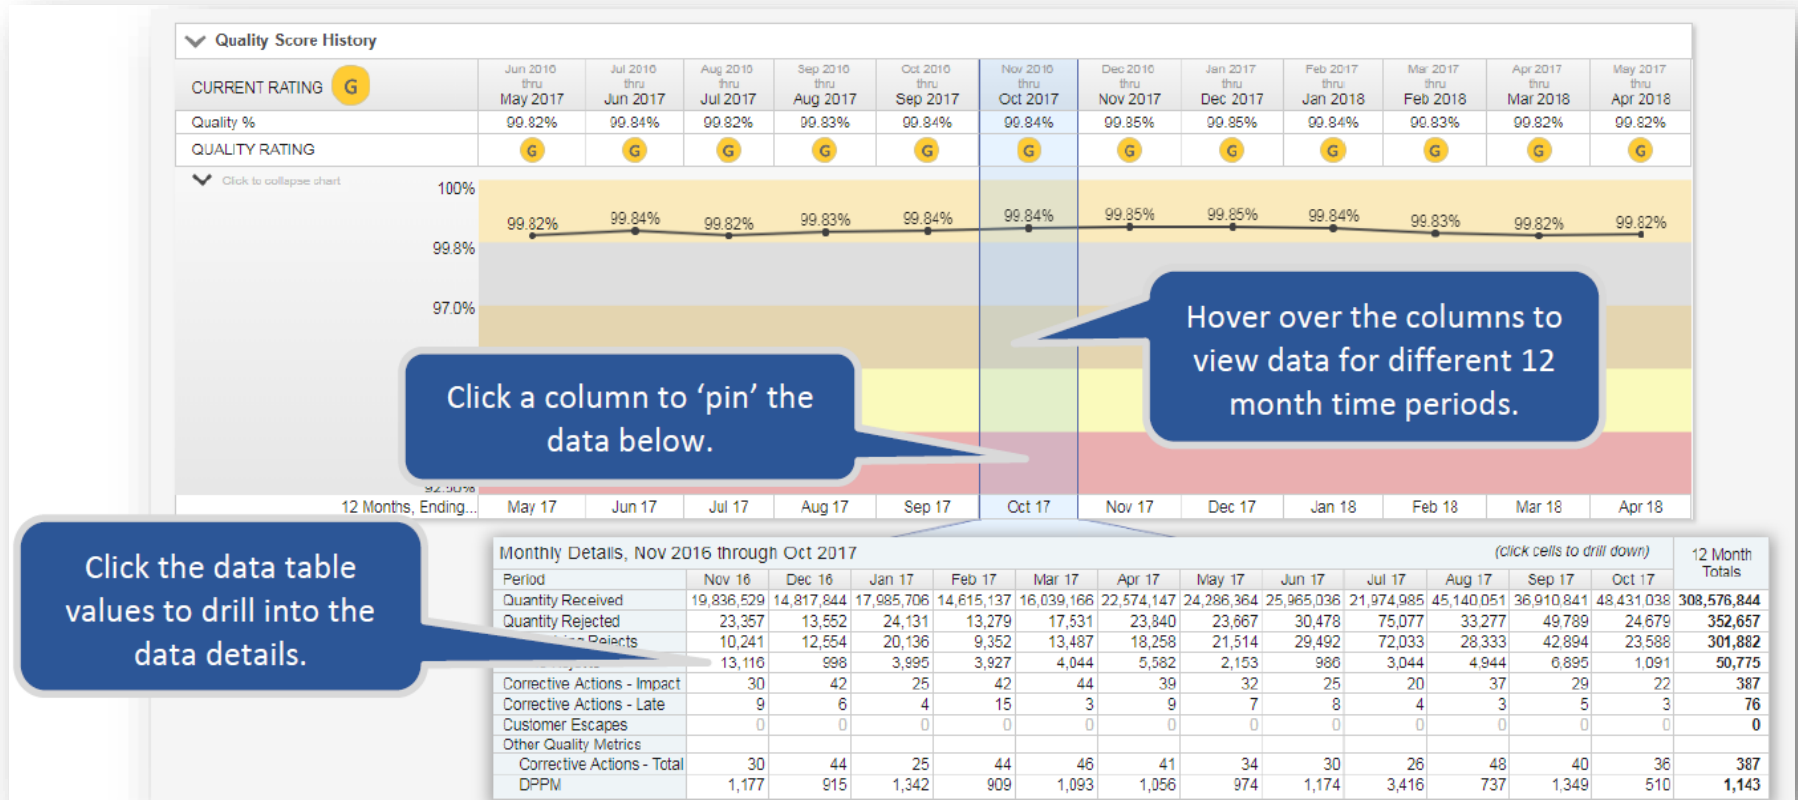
Quality Score History

| CURRENT RATING G | Jun 2016 thru May 2017 | Jul 2016 thru Jun 2017 | Aug 2016 thru Jul 2017 | Sep 2016 thru Aug 2017 | Oct 2016 thru Sep 2017 | Nov 2016 thru Oct 2017 | Dec 2016 thru Nov 2017 | Jan 2017 thru Dec 2017 | Feb 2017 thru Jan 2018 | Mar 2017 thru Feb 2018 | Apr 2017 thru Mar 2018 | May 2017 thru Apr 2018 |
|---|---|---|---|---|---|---|---|---|---|---|---|---|
| Quality % | 99.82% | 99.84% | 99.82% | 99.83% | 99.84% | 99.84% | 99.85% | 99.85% | 99.84% | 99.83% | 99.82% | 99.82% |
| QUALITY RATING | G | G | G | G | G | G | G | G | G | G | G | G |

Click to collapse chart

100%
99.8%
97.0%
92.50%

99.82% 99.84% 99.82% 99.83% 99.84% 99.84% 99.85% 99.85% 99.84% 99.83% 99.82% 99.82%

12 Months, Ending... May 17 Jun 17 Jul 17 Aug 17 Sep 17 Oct 17 Nov 17 Dec 17 Jan 18 Feb 18 Mar 18 Apr 18

Hover over the columns to view data for different 12 month time periods.

Click a column to ‘pin’ the data below.

Click the data table values to drill into the data details.

Monthly Details, Nov 2016 through Oct 2017 (click cells to drill down)

| Period | Nov 16 | Dec 16 | Jan 17 | Feb 17 | Mar 17 | Apr 17 | May 17 | Jun 17 | Jul 17 | Aug 17 | Sep 17 | Oct 17 | 12 Month Totals |
|---|---|---|---|---|---|---|---|---|---|---|---|---|---|
| Quantity Received | 19,836,529 | 14,817,844 | 17,985,706 | 14,615,137 | 16,039,166 | 22,574,147 | 24,286,364 | 25,965,036 | 21,974,985 | 45,140,051 | 36,910,841 | 48,431,038 | 308,576,844 |
| Quantity Rejected | 23,357 | 13,552 | 24,131 | 13,279 | 17,531 | 23,840 | 23,667 | 30,478 | 75,077 | 33,277 | 49,789 | 24,679 | 352,657 |
| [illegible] Rejects | 10,241 | 12,554 | 20,136 | 9,352 | 13,487 | 18,258 | 21,514 | 29,492 | 72,033 | 28,333 | 42,894 | 23,588 | 301,882 |
| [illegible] | 13,116 | 998 | 3,995 | 3,927 | 4,044 | 5,582 | 2,153 | 986 | 3,044 | 4,944 | 6,895 | 1,091 | 50,775 |
| Corrective Actions - Impact | 30 | 42 | 25 | 42 | 44 | 39 | 32 | 25 | 20 | 37 | 29 | 22 | 387 |
| Corrective Actions - Late | 9 | 6 | 4 | 15 | 3 | 9 | 7 | 8 | 4 | 3 | 5 | 3 | 76 |
| Customer Escapes | 0 | 0 | 0 | 0 | 0 | 0 | 0 | 0 | 0 | 0 | 0 | 0 | 0 |
| Other Quality Metrics | | | | | | | | | | | | | |
| Corrective Actions - Total | 30 | 44 | 25 | 44 | 46 | 41 | 34 | 30 | 26 | 48 | 40 | 36 | 387 |
| DPPM | 1,177 | 915 | 1,342 | 909 | 1,093 | 1,056 | 974 | 1,174 | 3,416 | 737 | 1,349 | 510 | 1,143 |